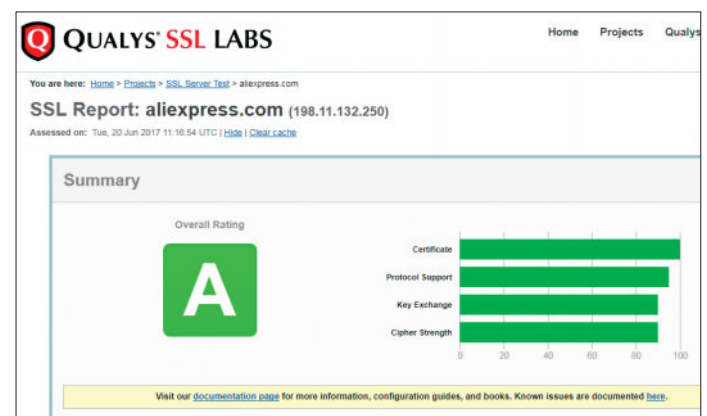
QUALYS® SSL LABS

Home Projects Qualys

You are here: Home > Projects > SSL Server Test > aliexpress.com

SSL Report: aliexpress.com (198.11.132.250)

Assessed on: Tue, 20 Jun 2017 11:16:54 UTC | Hide | Clear cache

Summary

Overall Rating

A

Certificate
Protocol Support
Key Exchange
Cipher Strength

0 20 40 60 80 100

Visit our documentation page for more information, configuration guides, and books. Known issues are documented here.